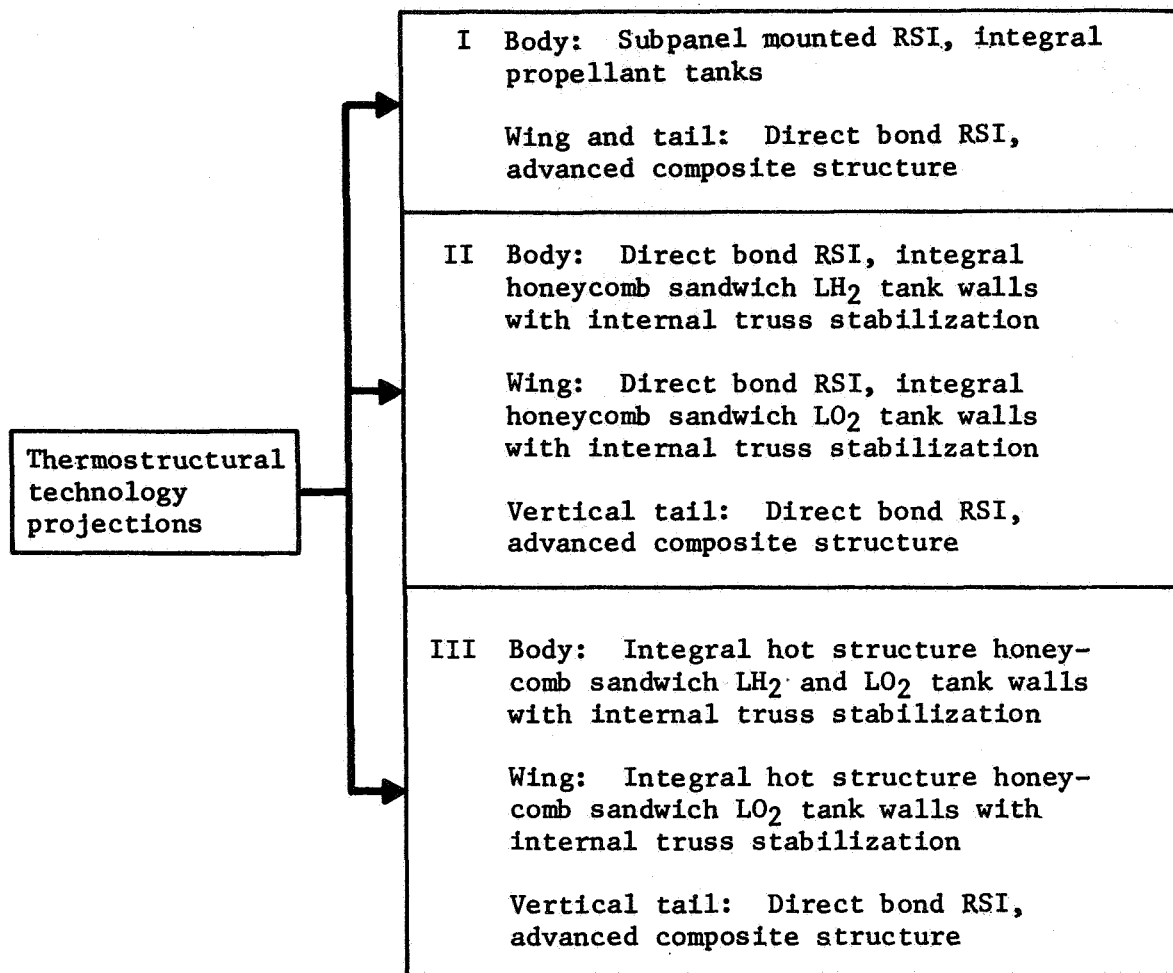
Thermostructural technology projections

I Body: Subpanel mounted RSI, integral propellant tanks

Wing and tail: Direct bond RSI, advanced composite structure

II Body: Direct bond RSI, integral honeycomb sandwich $LH_2$ tank walls with internal truss stabilization

Wing: Direct bond RSI, integral honeycomb sandwich $LO_2$ tank walls with internal truss stabilization

Vertical tail: Direct bond RSI, advanced composite structure

III Body: Integral hot structure honeycomb sandwich $LH_2$ and $LO_2$ tank walls with internal truss stabilization

Wing: Integral hot structure honeycomb sandwich $LO_2$ tank walls with internal truss stabilization

Vertical tail: Direct bond RSI, advanced composite structure